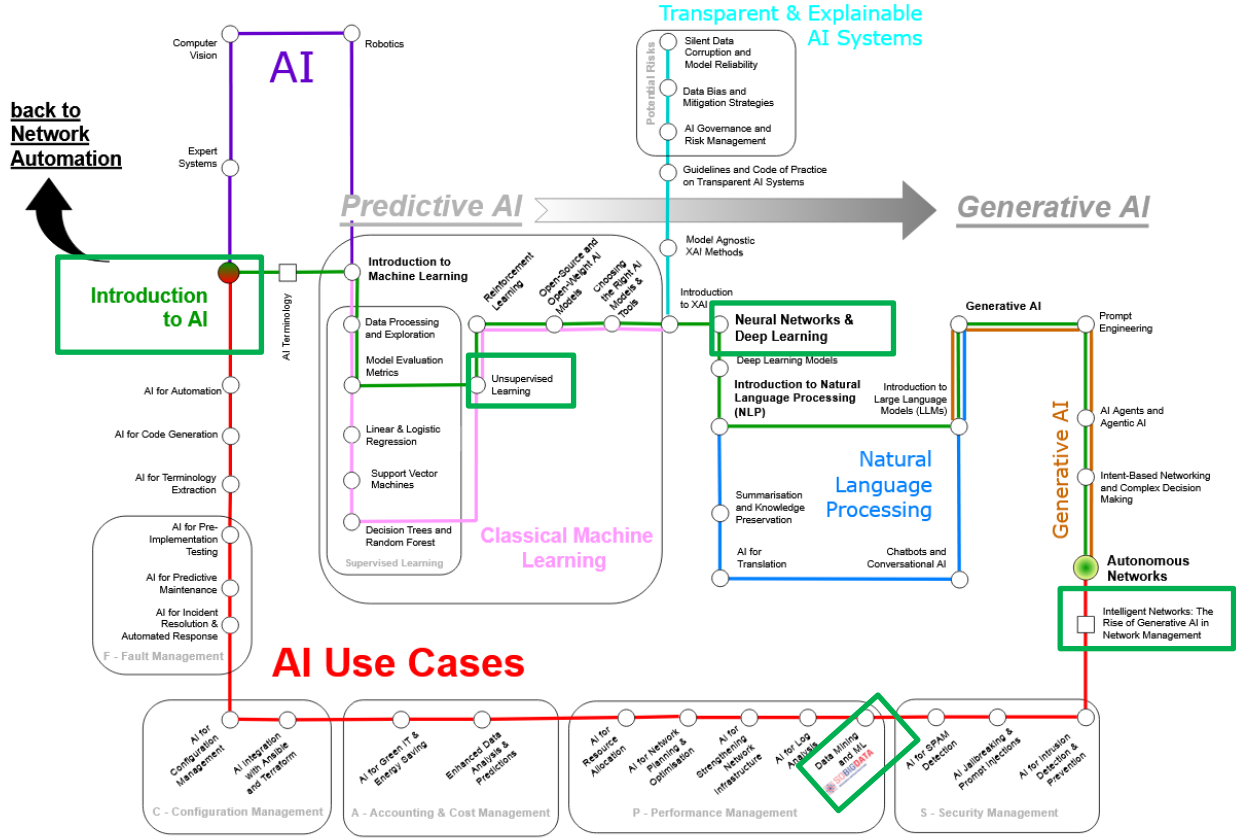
Transparent & Explainable AI Systems

Potential Risks

Silent Data Corruption and Model Reliability

Data Bias and Mitigation Strategies

AI Governance and Risk Management

Guidelines and Code of Practice on Transparent AI Systems

Computer Vision

Robotics

AI

back to Network Automation

Expert Systems

Predictive AI

Generative AI

Model Agnostic XAI Methods

Introduction to AI

AI Terminology

Introduction to Machine Learning

Reinforcement Learning

Open-Source and Open-Weight AI Models

Choosing the Right AI Models & Tools

Introduction to XAI

Neural Networks & Deep Learning

Generative AI

Prompt Engineering

Data Processing and Exploration

Model Evaluation Metrics

Unsupervised Learning

Deep Learning Models

Introduction to Natural Language Processing (NLP)

Introduction to Large Language Models (LLMs)

AI for Automation

AI for Code Generation

Linear & Logistic Regression

AI Agents and Agentic AI

Generative AI

AI for Terminology Extraction

Support Vector Machines

Natural Language Processing

Intent-Based Networking and Complex Decision Making

Summarisation and Knowledge Preservation

AI for Pre-Implementation Testing

Decision Trees and Random Forest

Supervised Learning

Classical Machine Learning

Autonomous Networks

AI for Predictive Maintenance

AI for Translation

Chatbots and Conversational AI

AI for Incident Resolution & Automated Response

Intelligent Networks: The Rise of Generative AI in Network Management

F - Fault Management

AI Use Cases

AI for Configuration Management

AI Integration with Ansible and Terraform

AI for Green IT & Energy Saving

Enhanced Data Analysis & Predictions

AI for Resource Allocation

AI for Network Planning & Optimisation

AI for Strengthening Network Infrastructure

AI for Log Analysis

Data Mining and ML

SCBIGDATA

AI for SPAM Detection

AI Jailbreaking & Prompt Injections

AI for Intrusion Detection & Prevention

C - Configuration Management

A - Accounting & Cost Management

P - Performance Management

S - Security Management